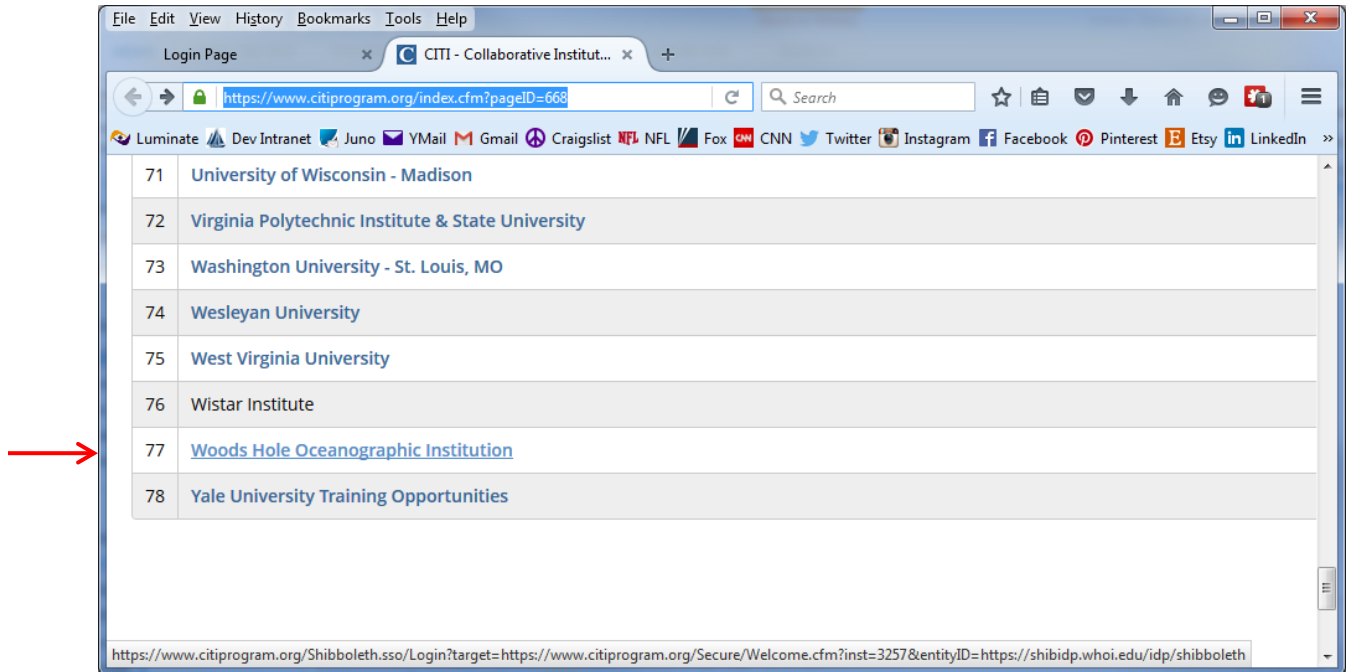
File Edit View History Bookmarks Tools Help

Login Page ×
CITI - Collaborative Institut... ×
+

https://www.citiprogram.org/index.cfm?pageID=668
Search

Luminate Dev Intranet Juno YMail Gmail Craigslist NFL Fox CNN Twitter Instagram Facebook Pinterest Etsy LinkedIn »

| 71 | University of Wisconsin - Madison |
|---|---|
| 72 | Virginia Polytechnic Institute & State University |
| 73 | Washington University - St. Louis, MO |
| 74 | Wesleyan University |
| 75 | West Virginia University |
| 76 | Wistar Institute |
| 77 | Woods Hole Oceanographic Institution |
| 78 | Yale University Training Opportunities |

https://www.citiprogram.org/Shibboleth.sso/Login?target=https://www.citiprogram.org/Secure/Welcome.cfm?inst=3257&entityID=https://shibidp.whoi.edu/idp/shibboleth